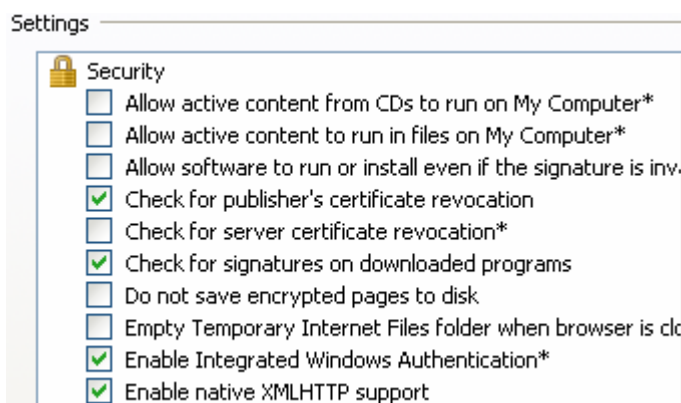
Settings

Security
Allow active content from CDs to run on My Computer*
Allow active content to run in files on My Computer*
Allow software to run or install even if the signature is inv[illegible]
Check for publisher's certificate revocation
Check for server certificate revocation*
Check for signatures on downloaded programs
Do not save encrypted pages to disk
Empty Temporary Internet Files folder when browser is cl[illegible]
Enable Integrated Windows Authentication*
Enable native XMLHTTP support